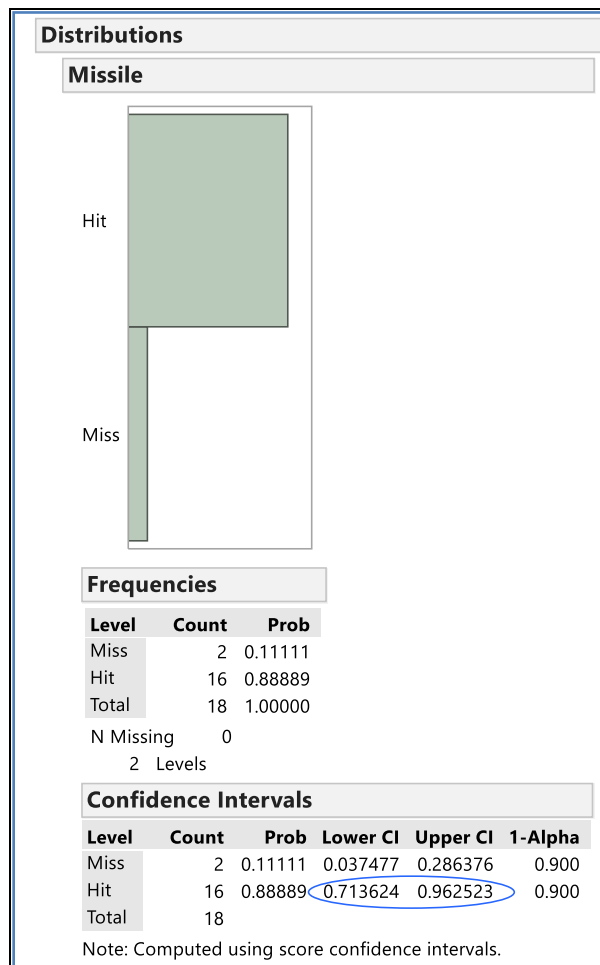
Distributions

Missile

Hit

Miss

Frequencies

| Level | Count | Prob |
|---|---|---|
| Miss | 2 | 0.11111 |
| Hit | 16 | 0.88889 |
| Total | 18 | 1.00000 |

N Missing 0
2 Levels

Confidence Intervals

| Level | Count | Prob | Lower CI | Upper CI | 1-Alpha |
|---|---|---|---|---|---|
| Miss | 2 | 0.11111 | 0.037477 | 0.286376 | 0.900 |
| Hit | 16 | 0.88889 | 0.713624 | 0.962523 | 0.900 |
| Total | 18 | | | | |

Note: Computed using score confidence intervals.